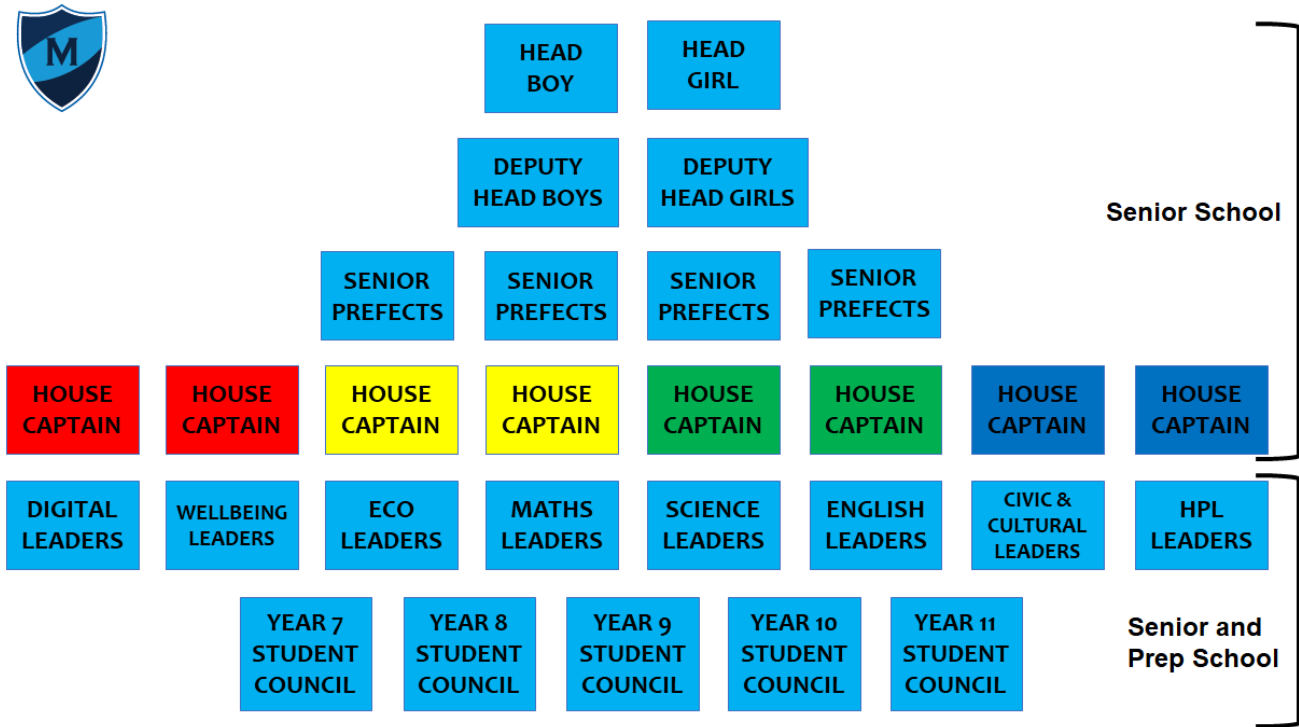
M

HEAD BOY

HEAD GIRL

DEPUTY HEAD BOYS

DEPUTY HEAD GIRLS

SENIOR PREFECTS

SENIOR PREFECTS

SENIOR PREFECTS

SENIOR PREFECTS

HOUSE CAPTAIN

HOUSE CAPTAIN

HOUSE CAPTAIN

HOUSE CAPTAIN

HOUSE CAPTAIN

HOUSE CAPTAIN

HOUSE CAPTAIN

HOUSE CAPTAIN

Senior School

DIGITAL LEADERS

WELLBEING LEADERS

ECO LEADERS

MATHS LEADERS

SCIENCE LEADERS

ENGLISH LEADERS

CIVIC & CULTURAL LEADERS

HPL LEADERS

YEAR 7 STUDENT COUNCIL

YEAR 8 STUDENT COUNCIL

YEAR 9 STUDENT COUNCIL

YEAR 10 STUDENT COUNCIL

YEAR 11 STUDENT COUNCIL

Senior and Prep School